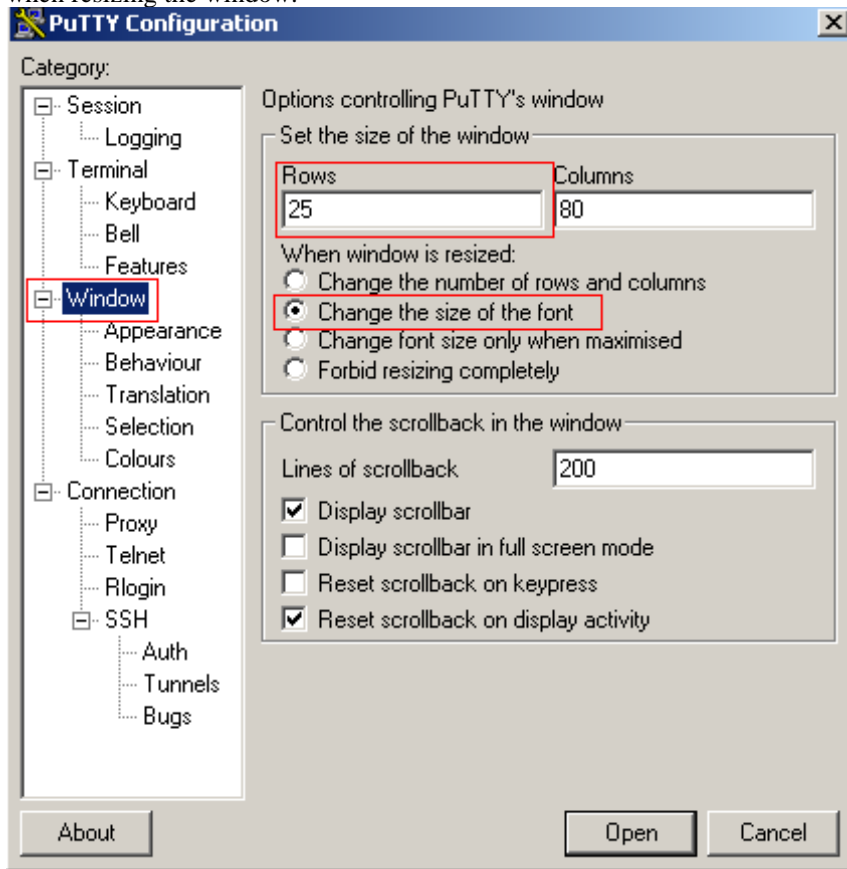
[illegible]

PuTTY Configuration

Category:

Session
Logging
Terminal
Keyboard
Bell
Features
Window
Appearance
Behaviour
Translation
Selection
Colours
Connection
Proxy
Telnet
Rlogin
SSH
Auth
Tunnels
Bugs

Options controlling PuTTY's window

Set the size of the window

Rows
25

Columns
80

When window is resized:
Change the number of rows and columns
Change the size of the font
Change font size only when maximised
Forbid resizing completely

Control the scrollback in the window

Lines of scrollback
200

Display scrollbar
Display scrollbar in full screen mode
Reset scrollback on keypress
Reset scrollback on display activity

About

Open

Cancel